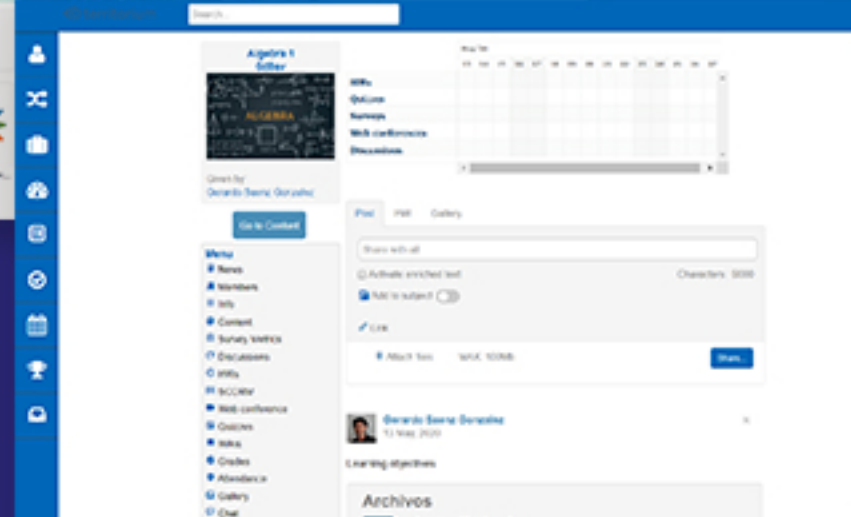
Search...

Algebra 1
Gifter

ALGEBRA

Given by:
Gerardo Saenz Gonzalez

Go to Content

Menu
News
Members
Info
Content
Survey Metrics
Discussions
Wikis
SCORM
Web conference
Quizzes
Wikis
Grades
Attendance
Gallery
Chat

May '20

Wikis
Quizzes
Surveys
Web conferences
Discussions

Post
Poll
Gallery

Share with all

Activate enriched text
Characters: 5000
Add to subject

Link

Attach files
MAX. 100MB
Share...

Gerardo Saenz Gonzalez
13 May 2020

Learning objectives

Archivos